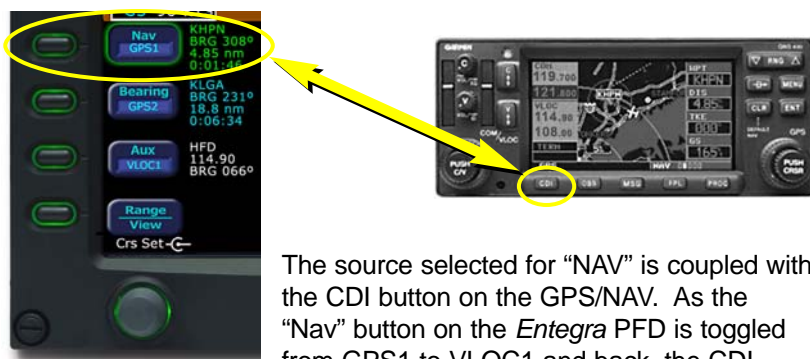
Nav
GPS1
KHPN
BRG 308º
4.85 nm
0:01:46

Bearing
GPS2
KLGA
BRG 231º
18.8 nm
0:06:34

Aux
VLOC1
HFD
114.90
BRG 066º

Range
View
Crs Set

GARMIN
COM
119.700
121.800
VLOC
114.90
108.00
TERM
WPT
KHPN
DIS
4.85
TKE
000
GS
165
COM/VLOC
PUSH C/V
RNG
MENU
CLR
ENT
DEFAULT NAV
GPS
PUSH CRSR
CDI
OBS
MSG
FPL
PROC

The source selected for "NAV" is coupled with the CDI button on the GPS/NAV. As the "Nav" button on the *Entegra* PFD is toggled from GPS1 to VLOC1 and back, the CDI